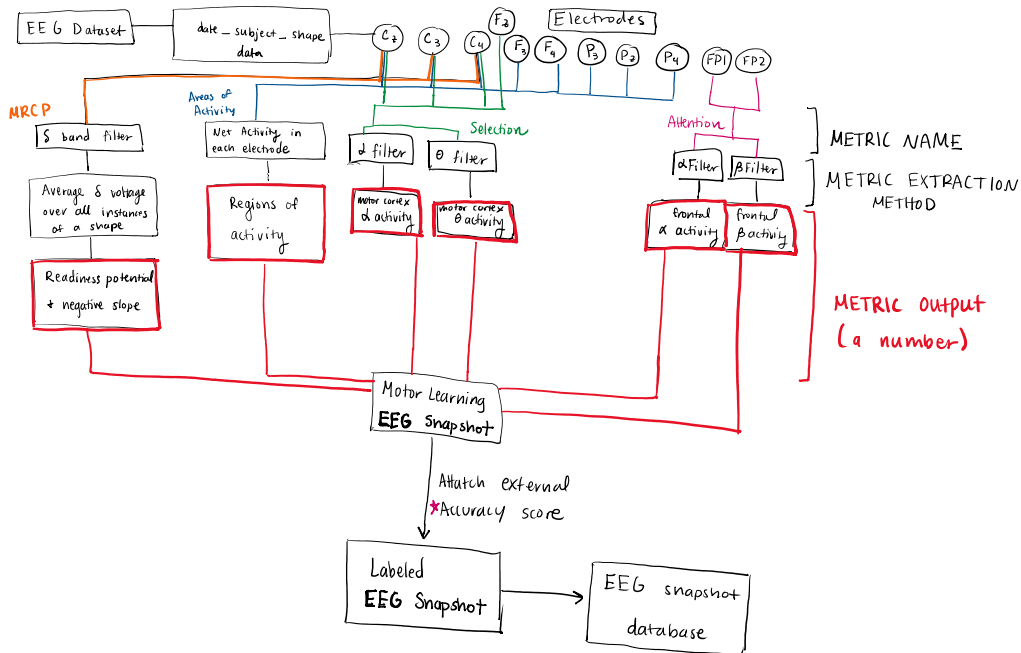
EEG Dataset

date _ subject _ shape data

Electrodes

$C_z$ $C_3$ $C_4$ $F_z$ $F_3$ $F_4$ $P_3$ $P_z$ $P_4$ FP1 FP2

MRCP

Areas of Activity

Selection

Attention

METRIC NAME

METRIC EXTRACTION METHOD

δ band filter

Net Activity in each electrode

α filter

θ filter

αFilter

βFilter

Average δ voltage over all instances of a shape

Regions of activity

Motor cortex α activity

Motor cortex θ activity

frontal α activity

frontal β activity

Readiness potential + negative slope

METRIC Output (a number)

Motor Learning EEG Snapshot

Attatch external *Accuracy score

Labeled EEG Snapshot

EEG snapshot database